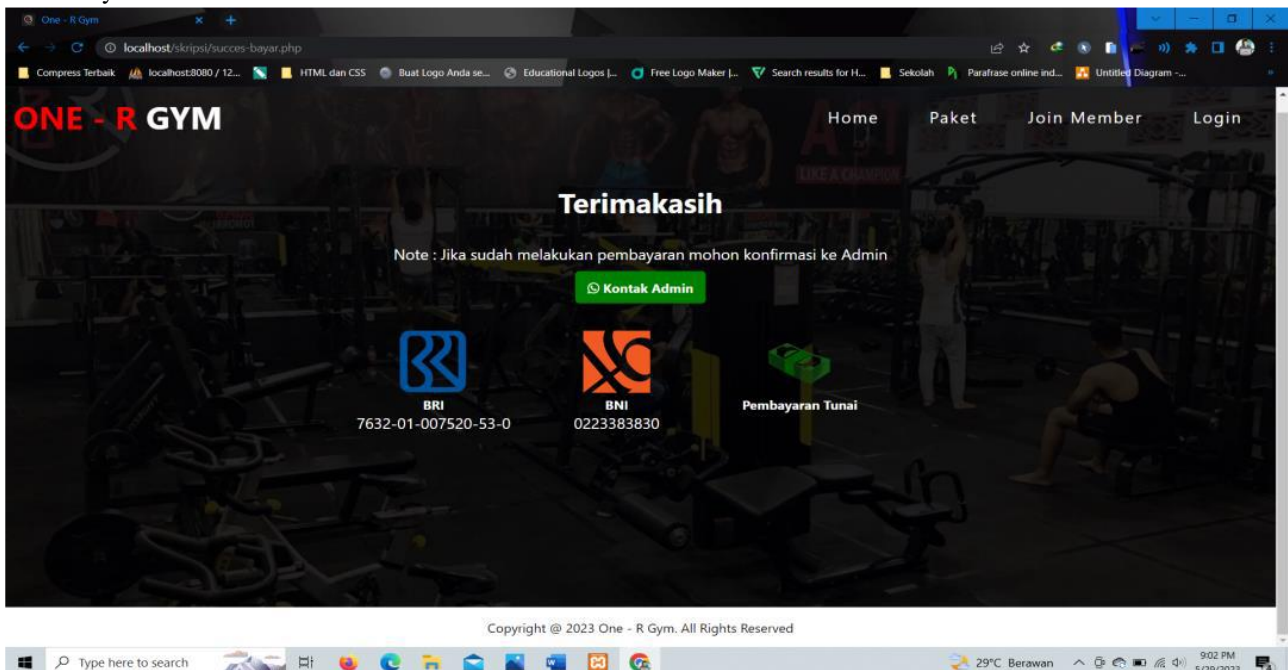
One - R Gym

localhost/skripsi/succes-bayar.php

Compress Terbaik localhost:8080 / 12... HTML dan CSS Buat Logo Anda se... Educational Logos |... Free Logo Maker |... Search results for H... Sekolah Parafrase online ind... Untitled Diagram -...

ONE - R GYM

Home Paket Join Member Login

Terimakasih

Note : Jika sudah melakukan pembayaran mohon konfirmasi ke Admin

Kontak Admin

BRI
7632-01-007520-53-0

BNI
0223383830

Pembayaran Tunai

Copyright @ 2023 One - R Gym. All Rights Reserved

Type here to search

29°C Berawan

9:02 PM
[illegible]